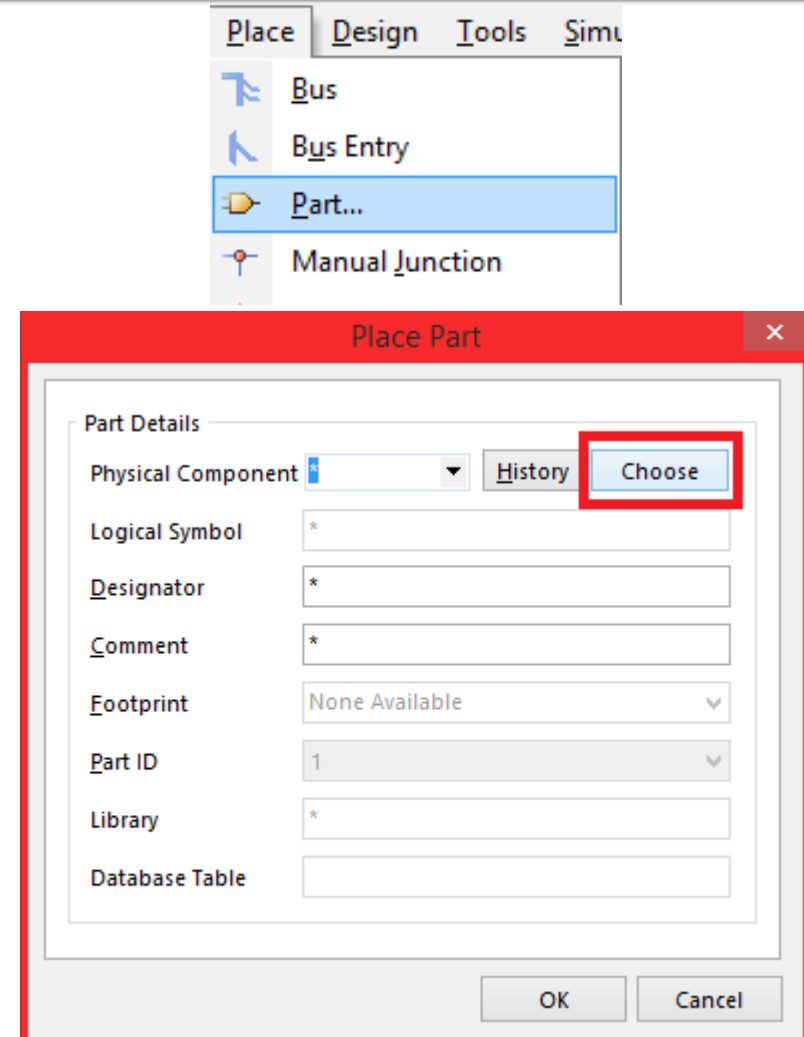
Place Design Tools Simu

Bus

Bus Entry

Part...

Manual Junction

Place Part

Part Details

Physical Component *

History

Choose

Logical Symbol *

Designator *

Comment *

Footprint None Available

Part ID 1

Library *

Database Table

OK

Cancel